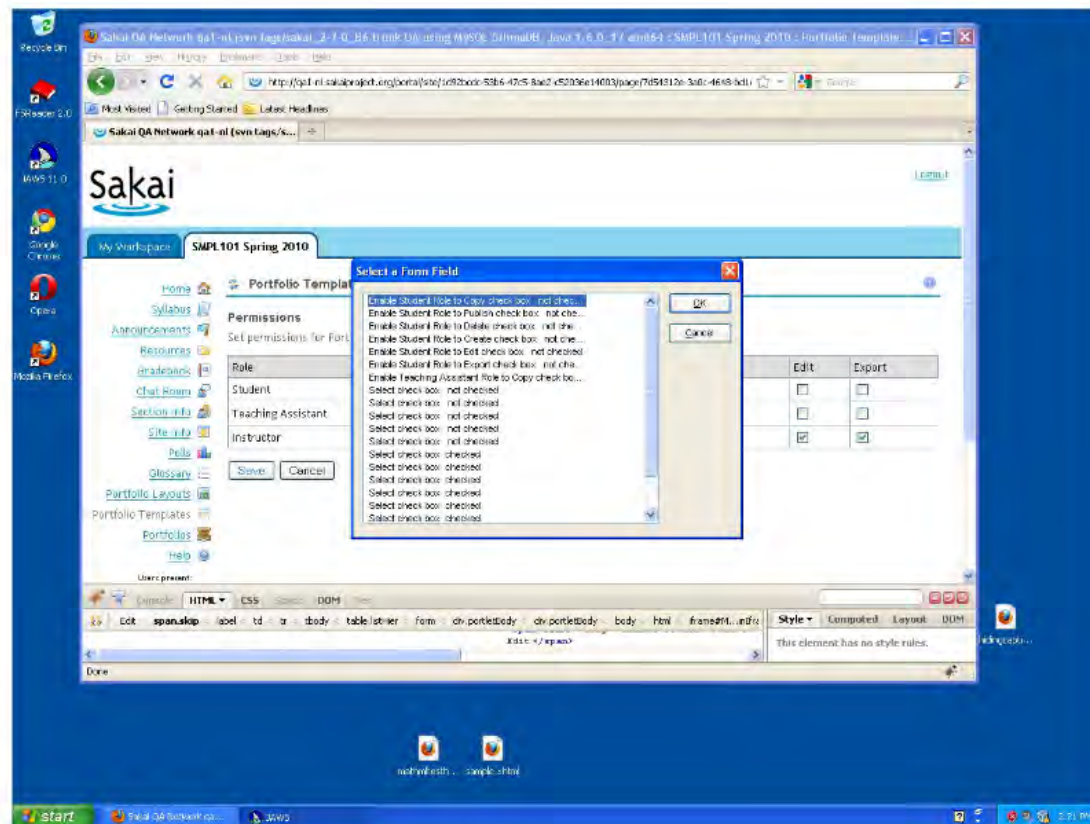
Recycle Bin

FXReader 2.0

JAWS 11.0

Google Chrome

Opera

Mozilla Firefox

Sakai QA Network qa1-nl (svn tags/sakai_2-7-0_b6 trunk) using MySQL 5 InnoDB, Java 1.6.0_17 amd64 : SMPL101 Spring 2010 : Portfolio Template...

File Edit View History Bookmarks Tools Help

http://qa1-nl.sakaiproject.org/portal/site/1d92bcdc-53b6-47c5-8ae2-c52036e14003/page/7d54312e-3a0c-4648-bd1

Google

Most Visited Getting Started Latest Headlines

Sakai QA Network qa1-nl (svn tags/s...

Sakai

Logout

My Workspace

SMPL101 Spring 2010

Home

Syllabus

Announcements

Resources

Gradebook

Chat Room

Section Info

Site Info

Polls

Glossary

Portfolio Layouts

Portfolio Templates

Portfolios

Help

Users present:

Portfolio Templat

Permissions

Set permissions for Port

| Role | Edit | Export |
|---|---|---|
| Student | ☐ | ☐ |
| Teaching Assistant | ☐ | ☐ |
| Instructor | ☑ | ☑ |

Save Cancel

Select a Form Field

Enable Student Role to Copy check box not chec...
Enable Student Role to Publish check box not che...
Enable Student Role to Delete check box not che...
Enable Student Role to Create check box not che...
Enable Student Role to Edit check box not checked
Enable Student Role to Export check box not che...
Enable Teaching Assistant Role to Copy check bo...
Select check box not checked
Select check box not checked
Select check box not checked
Select check box not checked
Select check box not checked
Select check box checked
Select check box checked
Select check box checked
Select check box checked
Select check box checked
Select check box checked
Select check box checked

OK

Cancel

Console HTML CSS Script DOM Net

Edit span.skip label td tr tbody table.listHier form div.portletBody div.portletBody body html frame#M...ntFrc

Edit </span>

Style Computed Layout DOM

This element has no style rules.

Done

hidingtopo...

mathmlbeath... sample.shtml

start

Sakai QA Network qa...

JAWS

2:21 PM